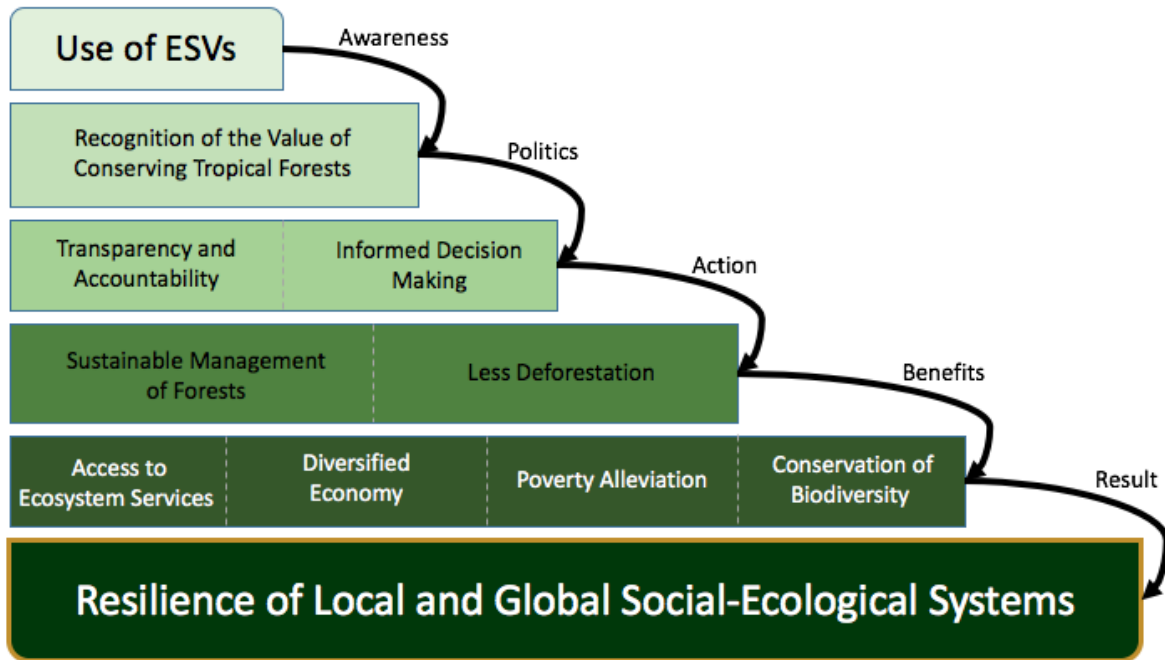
Use of ESVs

Awareness

Recognition of the Value of Conserving Tropical Forests

Politics

| Transparency and Accountability | Informed Decision Making |
|---|---|

Action

| Sustainable Management of Forests | Less Deforestation |
|---|---|

Benefits

| Access to Ecosystem Services | Diversified Economy | Poverty Alleviation | Conservation of Biodiversity |
|---|---|---|---|

Result

Resilience of Local and Global Social-Ecological Systems